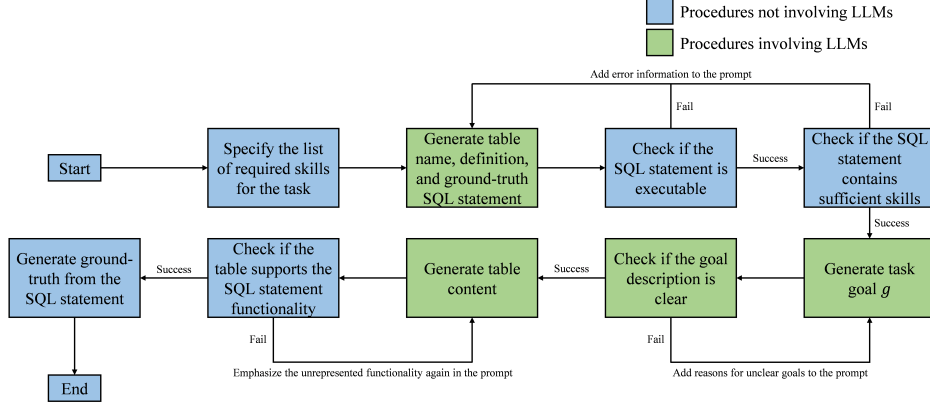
Procedures not involving LLMs

Procedures involving LLMs

Add error information to the prompt

Fail

Fail

Start

Specify the list of required skills for the task

Generate table name, definition, and ground-truth SQL statement

Check if the SQL statement is executable

Success

Check if the SQL statement contains sufficient skills

Success

Generate ground-truth from the SQL statement

Success

Check if the table supports the SQL statement functionality

Generate table content

Success

Check if the goal description is clear

Generate task goal $g$

Fail

Fail

End

Emphasize the unrepresented functionality again in the prompt

Add reasons for unclear goals to the prompt